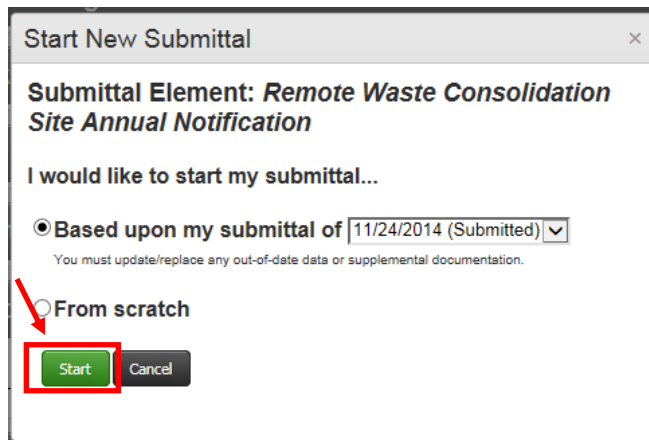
Start New Submittal ×

Submittal Element: *Remote Waste Consolidation Site Annual Notification*

I would like to start my submittal...

Based upon my submittal of 11/24/2014 (Submitted)

You must update/replace any out-of-date data or supplemental documentation.

From scratch

Start Cancel